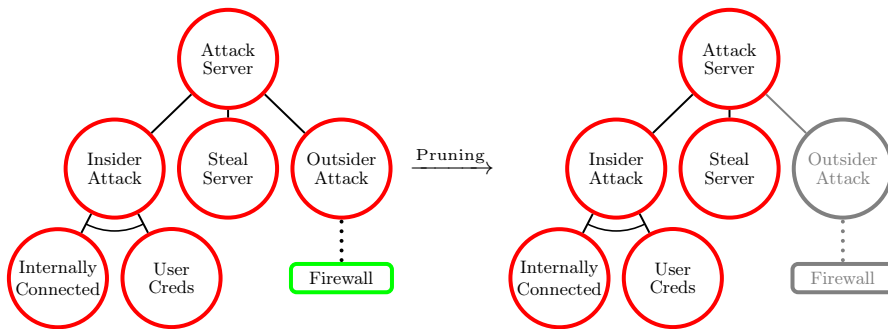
Attack Server

Insider Attack

Steal Server

Outsider Attack

Internally Connected

User Creds

Firewall

Pruning

Attack Server

Insider Attack

Steal Server

Outsider Attack

Internally Connected

User Creds

Firewall